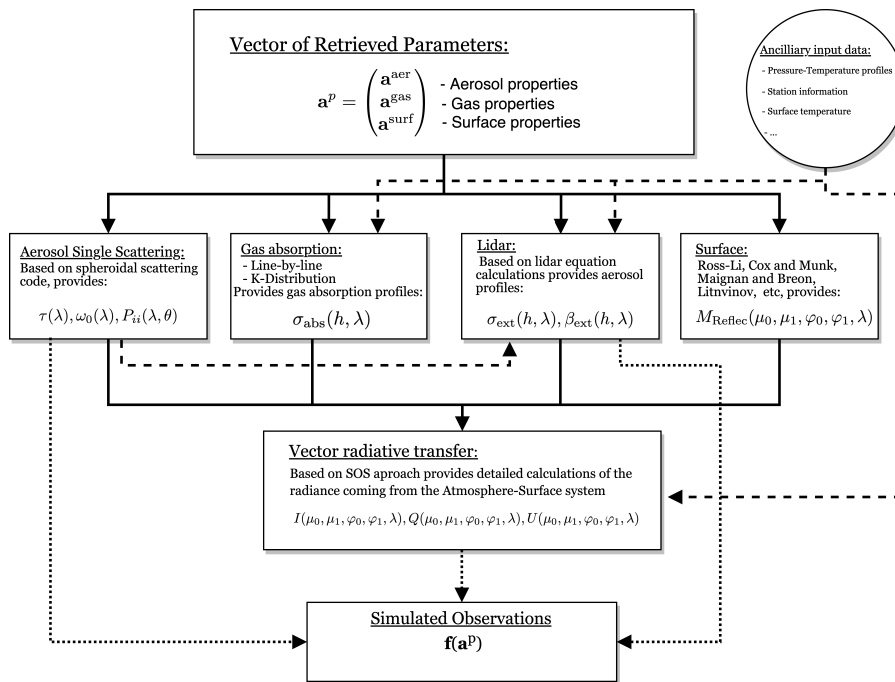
Vector of Retrieved Parameters:

$\mathbf{a}^p = \begin{pmatrix} \mathbf{a}^{\text{aer}} \\ \mathbf{a}^{\text{gas}} \\ \mathbf{a}^{\text{surf}} \end{pmatrix}$ - Aerosol properties
- Gas properties
- Surface properties

Anciliiary input data:
- Pressure-Temperature profiles
- Station information
- Surface temperature
- ...

Aerosol Single Scattering:
Based on spheroidal scattering code, provides:
$\tau(\lambda), \omega_0(\lambda), P_{ii}(\lambda, \theta)$

Gas absorption:
- Line-by-line
- K-Distribution
Provides gas absorption profiles:
$\sigma_{\text{abs}}(h, \lambda)$

Lidar:
Based on lidar equation calculations provides aerosol profiles:
$\sigma_{\text{ext}}(h, \lambda), \beta_{\text{ext}}(h, \lambda)$

Surface:
Ross-Li, Cox and Munk, Maignan and Breon, Litnvinov, etc, provides:
$M_{\text{Reflec}}(\mu_0, \mu_1, \varphi_0, \varphi_1, \lambda)$

Vector radiative transfer:
Based on SOS aproach provides detailed calculations of the radiance coming from the Atmosphere-Surface system
$I(\mu_0, \mu_1, \varphi_0, \varphi_1, \lambda), Q(\mu_0, \mu_1, \varphi_0, \varphi_1, \lambda), U(\mu_0, \mu_1, \varphi_0, \varphi_1, \lambda)$

Simulated Observations
$\mathbf{f}(\mathbf{a}^{\text{p}})$